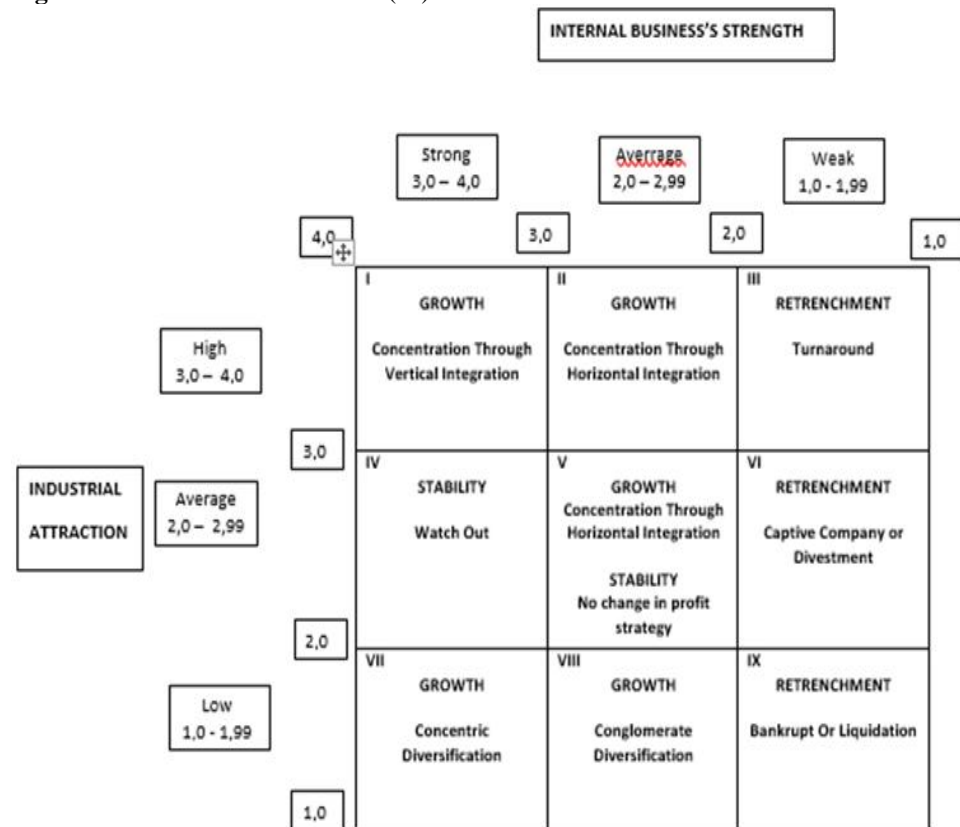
INTERNAL BUSINESS'S STRENGTH

Strong 3,0 – 4,0

Averrage 2,0 – 2,99

Weak 1,0 - 1,99

4,0

3,0

2,0

1,0

High 3,0 – 4,0

INDUSTRIAL ATTRACTION

Average 2,0 – 2,99

Low 1,0 - 1,99

3,0

2,0

1,0

| I GROWTH Concentration Through Vertical Integration | II GROWTH Concentration Through Horizontal Integration | III RETRENCHMENT Turnaround |
|---|---|---|
| IV STABILITY Watch Out | V GROWTH Concentration Through Horizontal Integration STABILITY No change in profit strategy | VI RETRENCHMENT Captive Company or Divestment |
| VII GROWTH Concentric Diversification | VIII GROWTH Conglomerate Diversification | IX RETRENCHMENT Bankrupt Or Liquidation |